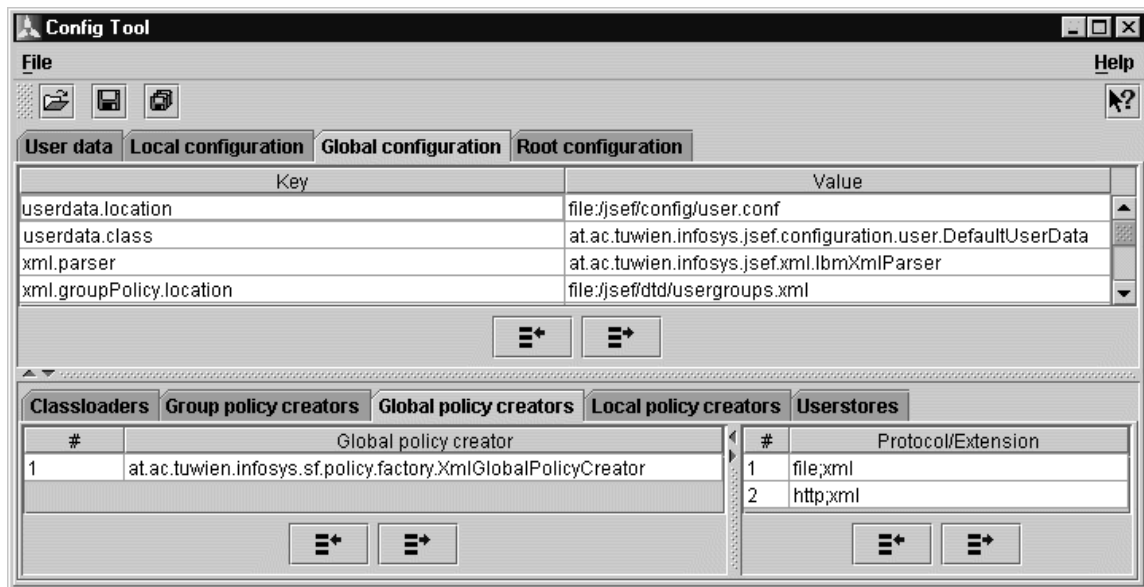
Config Tool

File

Help

User data | Local configuration | Global configuration | Root configuration

| Key | Value |
|---|---|
| userdata.location | file:/jsef/config/user.conf |
| userdata.class | at.ac.tuwien.infosys.jsef.configuration.user.DefaultUserData |
| xml.parser | at.ac.tuwien.infosys.jsef.xml.IbmXmlParser |
| xml.groupPolicy.location | file:/jsef/dtd/usergroups.xml |

Classloaders | Group policy creators | Global policy creators | Local policy creators | Userstores

| # | Global policy creator |
|---|---|
| 1 | at.ac.tuwien.infosys.sf.policy.factory.XmlGlobalPolicyCreator |

| # | Protocol/Extension |
|---|---|
| 1 | file;xml |
| 2 | http;xml |